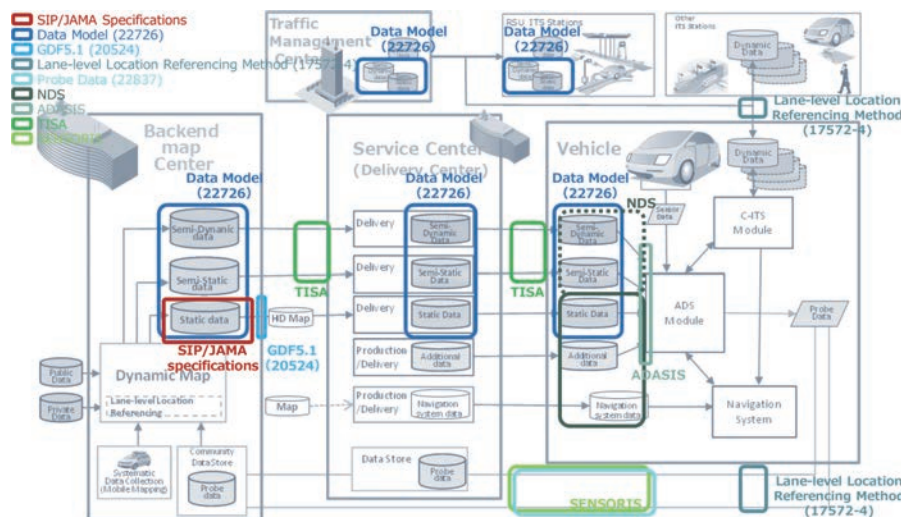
SIP/JAMA Specifications
Data Model (22726)
GDF5.1 (20524)
Lane-level Location Referencing Method (17572-4)
Probe Data (22837)
NDS
ADASIS
TISA
SENSORIS

Traffic Management Center
Data Model (22726)

RSU ITS Stations
Data Model (22726)

Other ITS Stations
Dynamic Data

Lane-level Location Referencing Method (17572-4)

Backend map Center
Data Model (22726)
Semi-Dynamic data
Semi-Static data
Static data
SIP/JAMA specifications

HD Map
GDF5.1 (20524)

Public Data
Private Data
Dynamic Map
Lane-level Location Referencing

Systematic Data Collection (Mobile Mapping)
Community Data Store
Probe data

Service Center (Delivery Center)
Delivery
Delivery
Delivery
Production /Delivery
Production /Delivery
Data Model (22726)
Semi-Dynamic Data
Semi-Static Data
Static Data
Additional data
Map
Navigation system data
Data Store
Probe data

TISA
TISA

Vehicle
Data Model (22726)
NDS
Semi-Dynamic Data
Semi-Static Data
Static Data
Additional data
Navigation system data
Sensor Data
Dynamic Data
C-ITS Module
ADS Module
ADASIS
Probe Data
Navigation System

SENSORIS
Lane-level Location Referencing Method (17572-4)